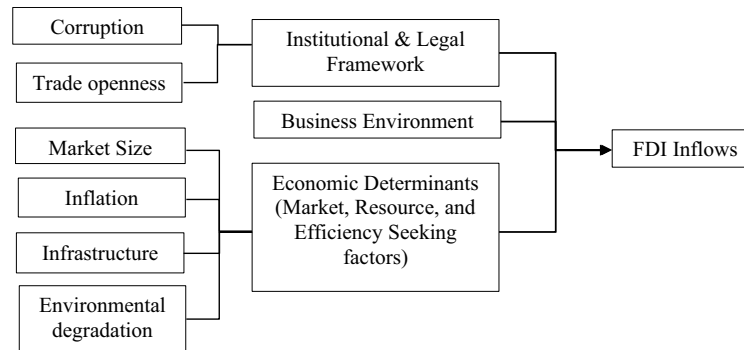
Corruption

Trade openness

Institutional & Legal Framework

Business Environment

Market Size

Inflation

Infrastructure

Environmental degradation

Economic Determinants (Market, Resource, and Efficiency Seeking factors)

FDI Inflows